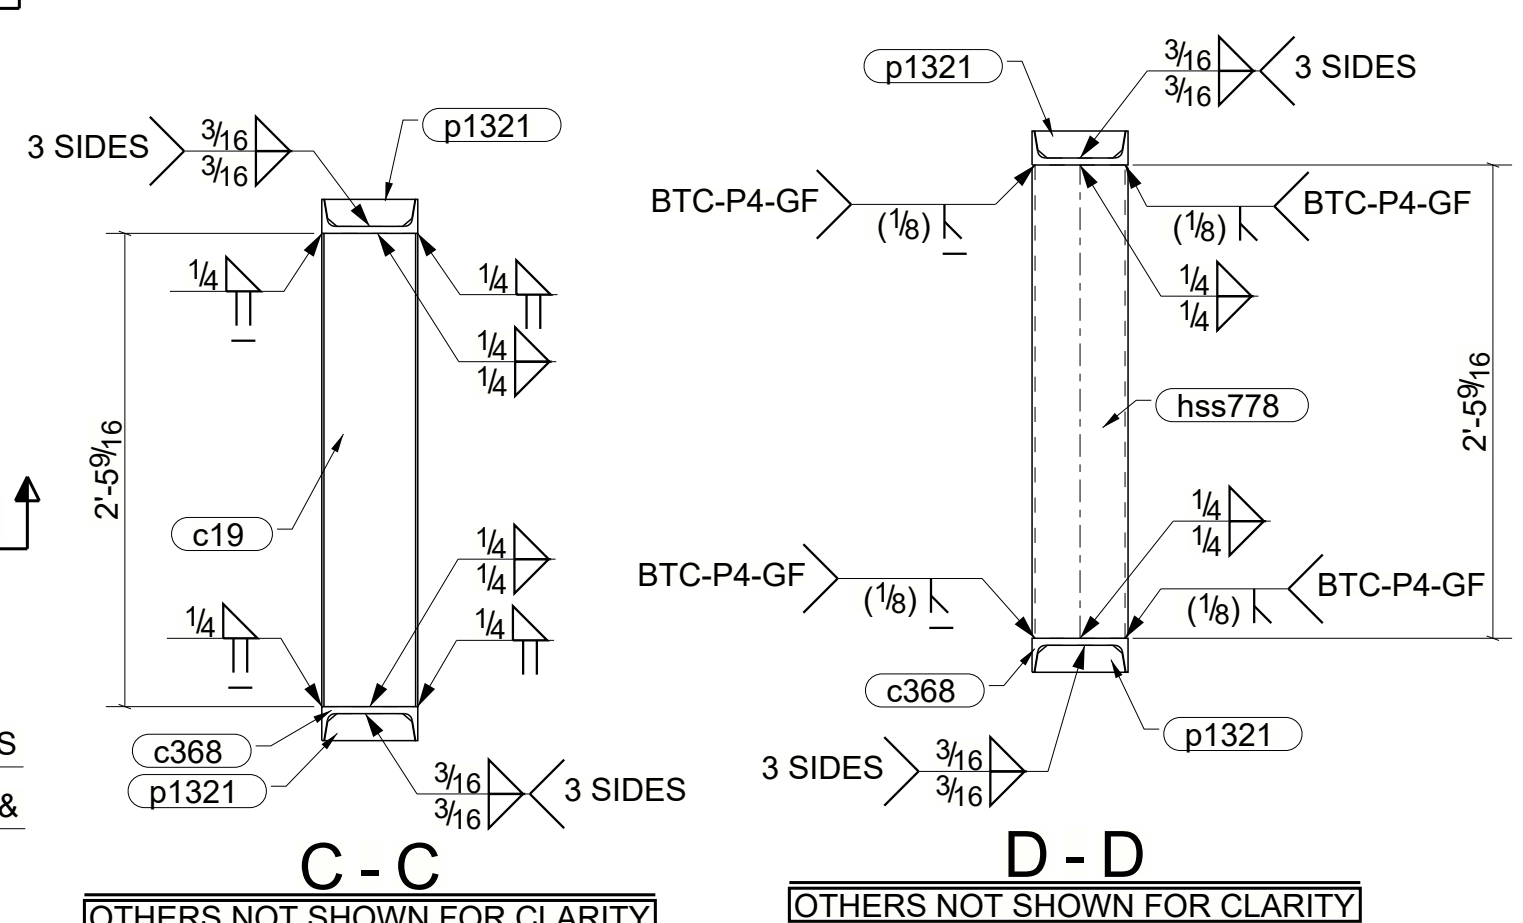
3 SIDES $\frac{3}{16}$ $\frac{3}{16}$

p1321

$\frac{1}{4}$

$\frac{1}{4}$

$\frac{1}{4}$ $\frac{1}{4}$

2'-5$\frac{9}{16}$

c19

$\frac{1}{4}$ $\frac{1}{4}$

$\frac{1}{4}$

$\frac{1}{4}$

c368

p1321

$\frac{3}{16}$ $\frac{3}{16}$ 3 SIDES

S

&

C - C

OTHERS NOT SHOWN FOR CLARITY

p1321

$\frac{3}{16}$ $\frac{3}{16}$ 3 SIDES

BTC-P4-GF ($\frac{1}{8}$)

($\frac{1}{8}$) BTC-P4-GF

$\frac{1}{4}$ $\frac{1}{4}$

hss778

2'-5$\frac{9}{16}$

$\frac{1}{4}$ $\frac{1}{4}$

BTC-P4-GF ($\frac{1}{8}$)

($\frac{1}{8}$) BTC-P4-GF

c368

p1321

3 SIDES $\frac{3}{16}$ $\frac{3}{16}$

D - D

OTHERS NOT SHOWN FOR CLARITY